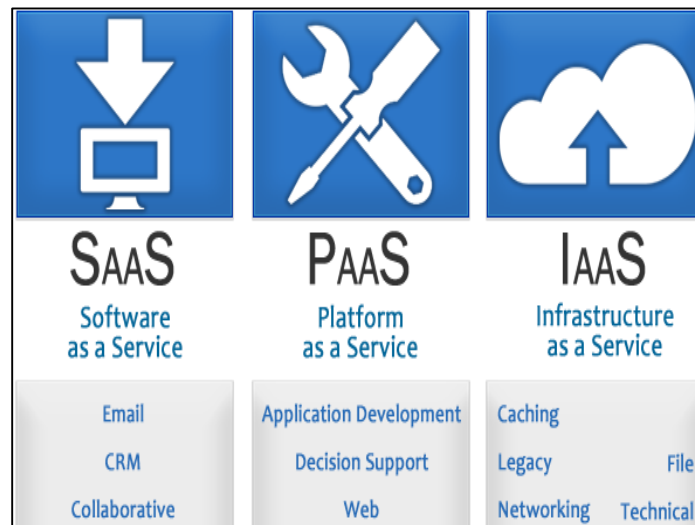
SAAS
Software as a Service

PAAS
Platform as a Service

IAAS
Infrastructure as a Service

Email
CRM
Collaborative

Application Development
Decision Support
Web

Caching
Legacy
Networking
File
Technical